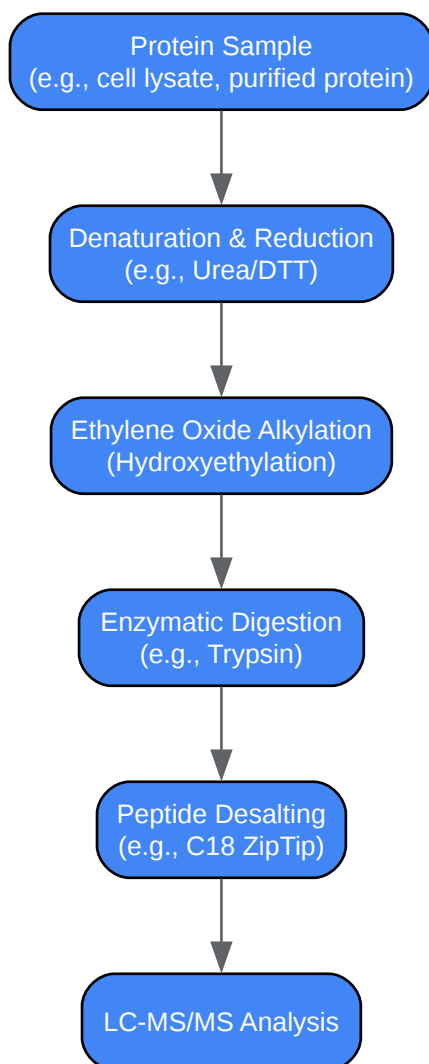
Protein Sample
(e.g., cell lysate, purified protein)

Denaturation & Reduction
(e.g., Urea/DTT)

Ethylene Oxide Alkylation
(Hydroxyethylation)

Enzymatic Digestion
(e.g., Trypsin)

Peptide Desalting
(e.g., C18 ZipTip)

LC-MS/MS Analysis